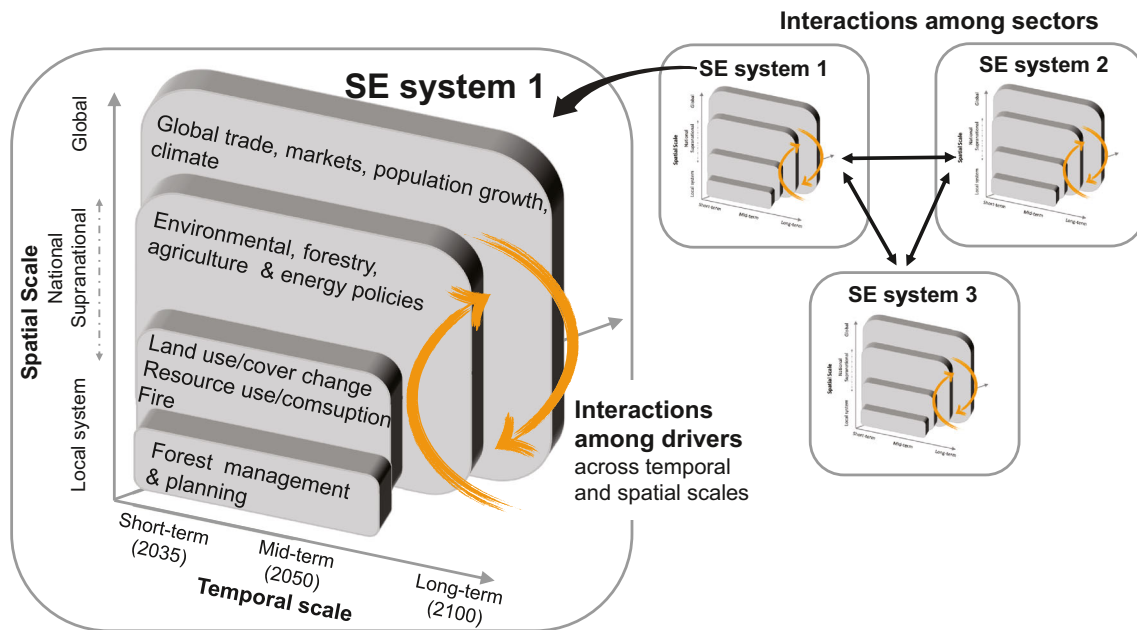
SE system 1

Global trade, markets, population growth, climate

Environmental, forestry, agriculture & energy policies

Land use/cover change
Resource use/comsuption
Fire

Forest management & planning

Global

National
Supranational

Local system

Spatial Scale

Short-term (2035)

Mid-term (2050)

Long-term (2100)

Temporal scale

Interactions among drivers across temporal and spatial scales

Interactions among sectors

SE system 1

SE system 2

SE system 3

Global
Spatial Scale
National
Supranational
Local system
Short-term
Mid-term
Long-term

Global
Spatial Scale
National
Supranational
Local system
Short-term
Mid-term
Long-term

Global
Spatial Scale
National
Supranational
Local system
Short-term
Mid-term
Long-term